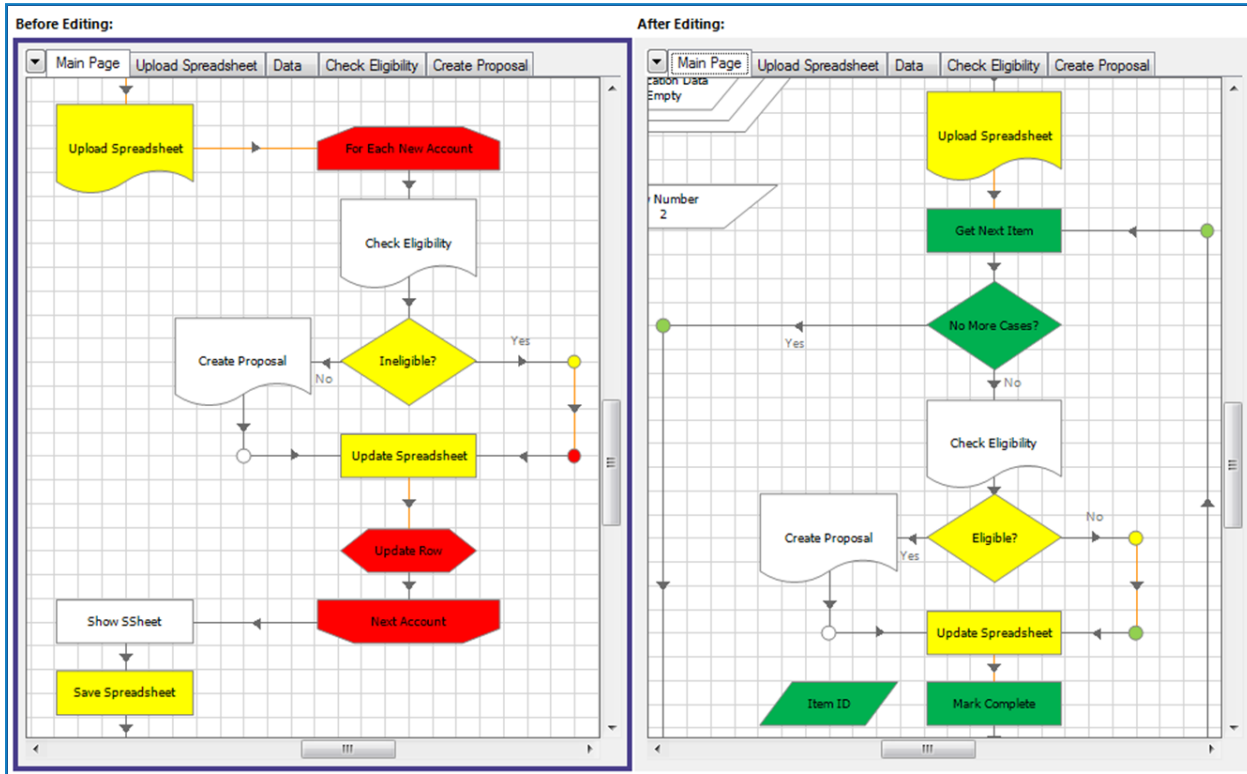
Before Editing:

Main Page | Upload Spreadsheet | Data | Check Eligibility | Create Proposal

Upload Spreadsheet

For Each New Account

Check Eligibility

Create Proposal

Ineligible?

Yes

No

Update Spreadsheet

Update Row

Show SSheet

Next Account

Save Spreadsheet

After Editing:

Main Page | Upload Spreadsheet | Data | Check Eligibility | Create Proposal

cation Data
Empty

Number
2

Upload Spreadsheet

Get Next Item

No More Cases?

Yes

No

Check Eligibility

Create Proposal

Eligible?

No

Yes

Update Spreadsheet

Item ID

Mark Complete